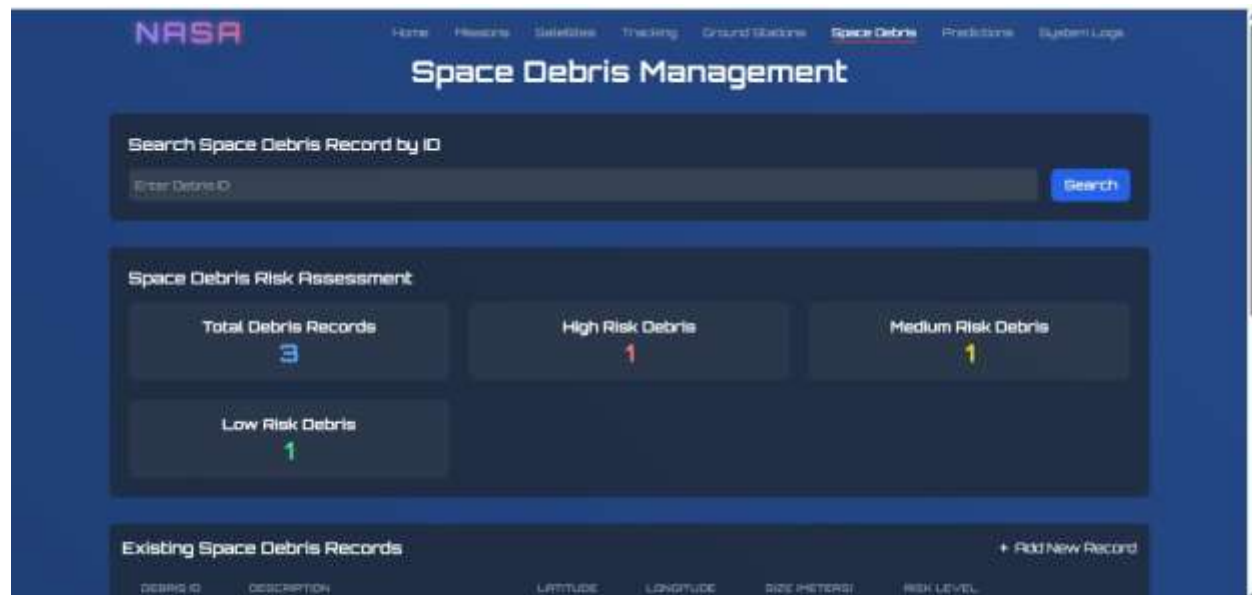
NASA

Home Missions Satellites Tracking Ground Stations Space Debris Predictions System Logs

Space Debris Management

Search Space Debris Record by ID

Enter Debris ID

Search

Space Debris Risk Assessment

Total Debris Records
3

High Risk Debris
1

Medium Risk Debris
1

Low Risk Debris
1

Existing Space Debris Records

+ Add New Record

DEBRIS ID DESCRIPTION LATITUDE LONGITUDE SIZE (METERS) RISK LEVEL